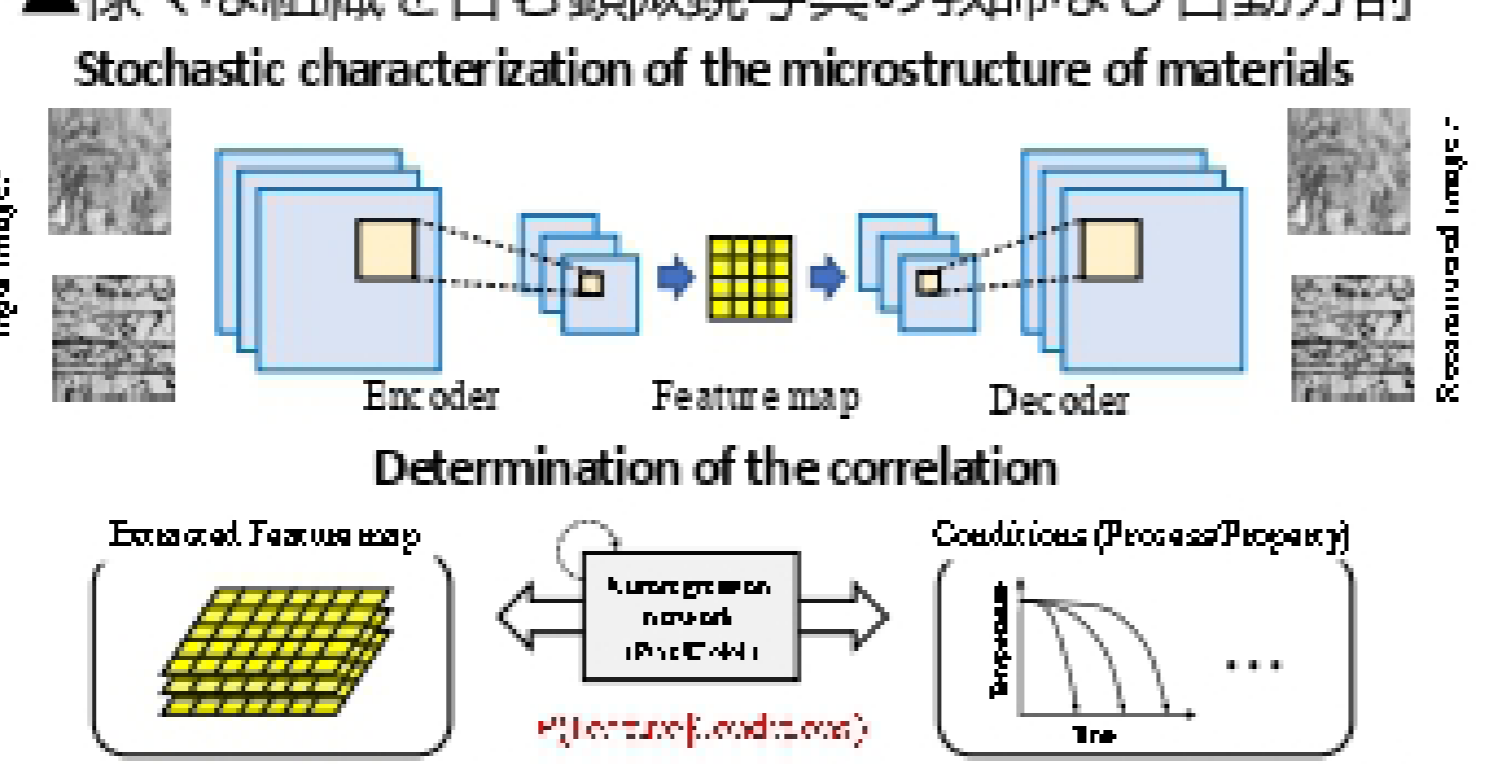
■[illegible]
Stochastic characterization of the microstructure of materials
Input image
Encoder
Feature map
Decoder
Reconstructed image
Determination of the correlation
Extracted Feature map
Autoregressive network (PixelCNN)
P(feature|conditions)
Conditions (Process/Property)
Temperature
Time
・・・